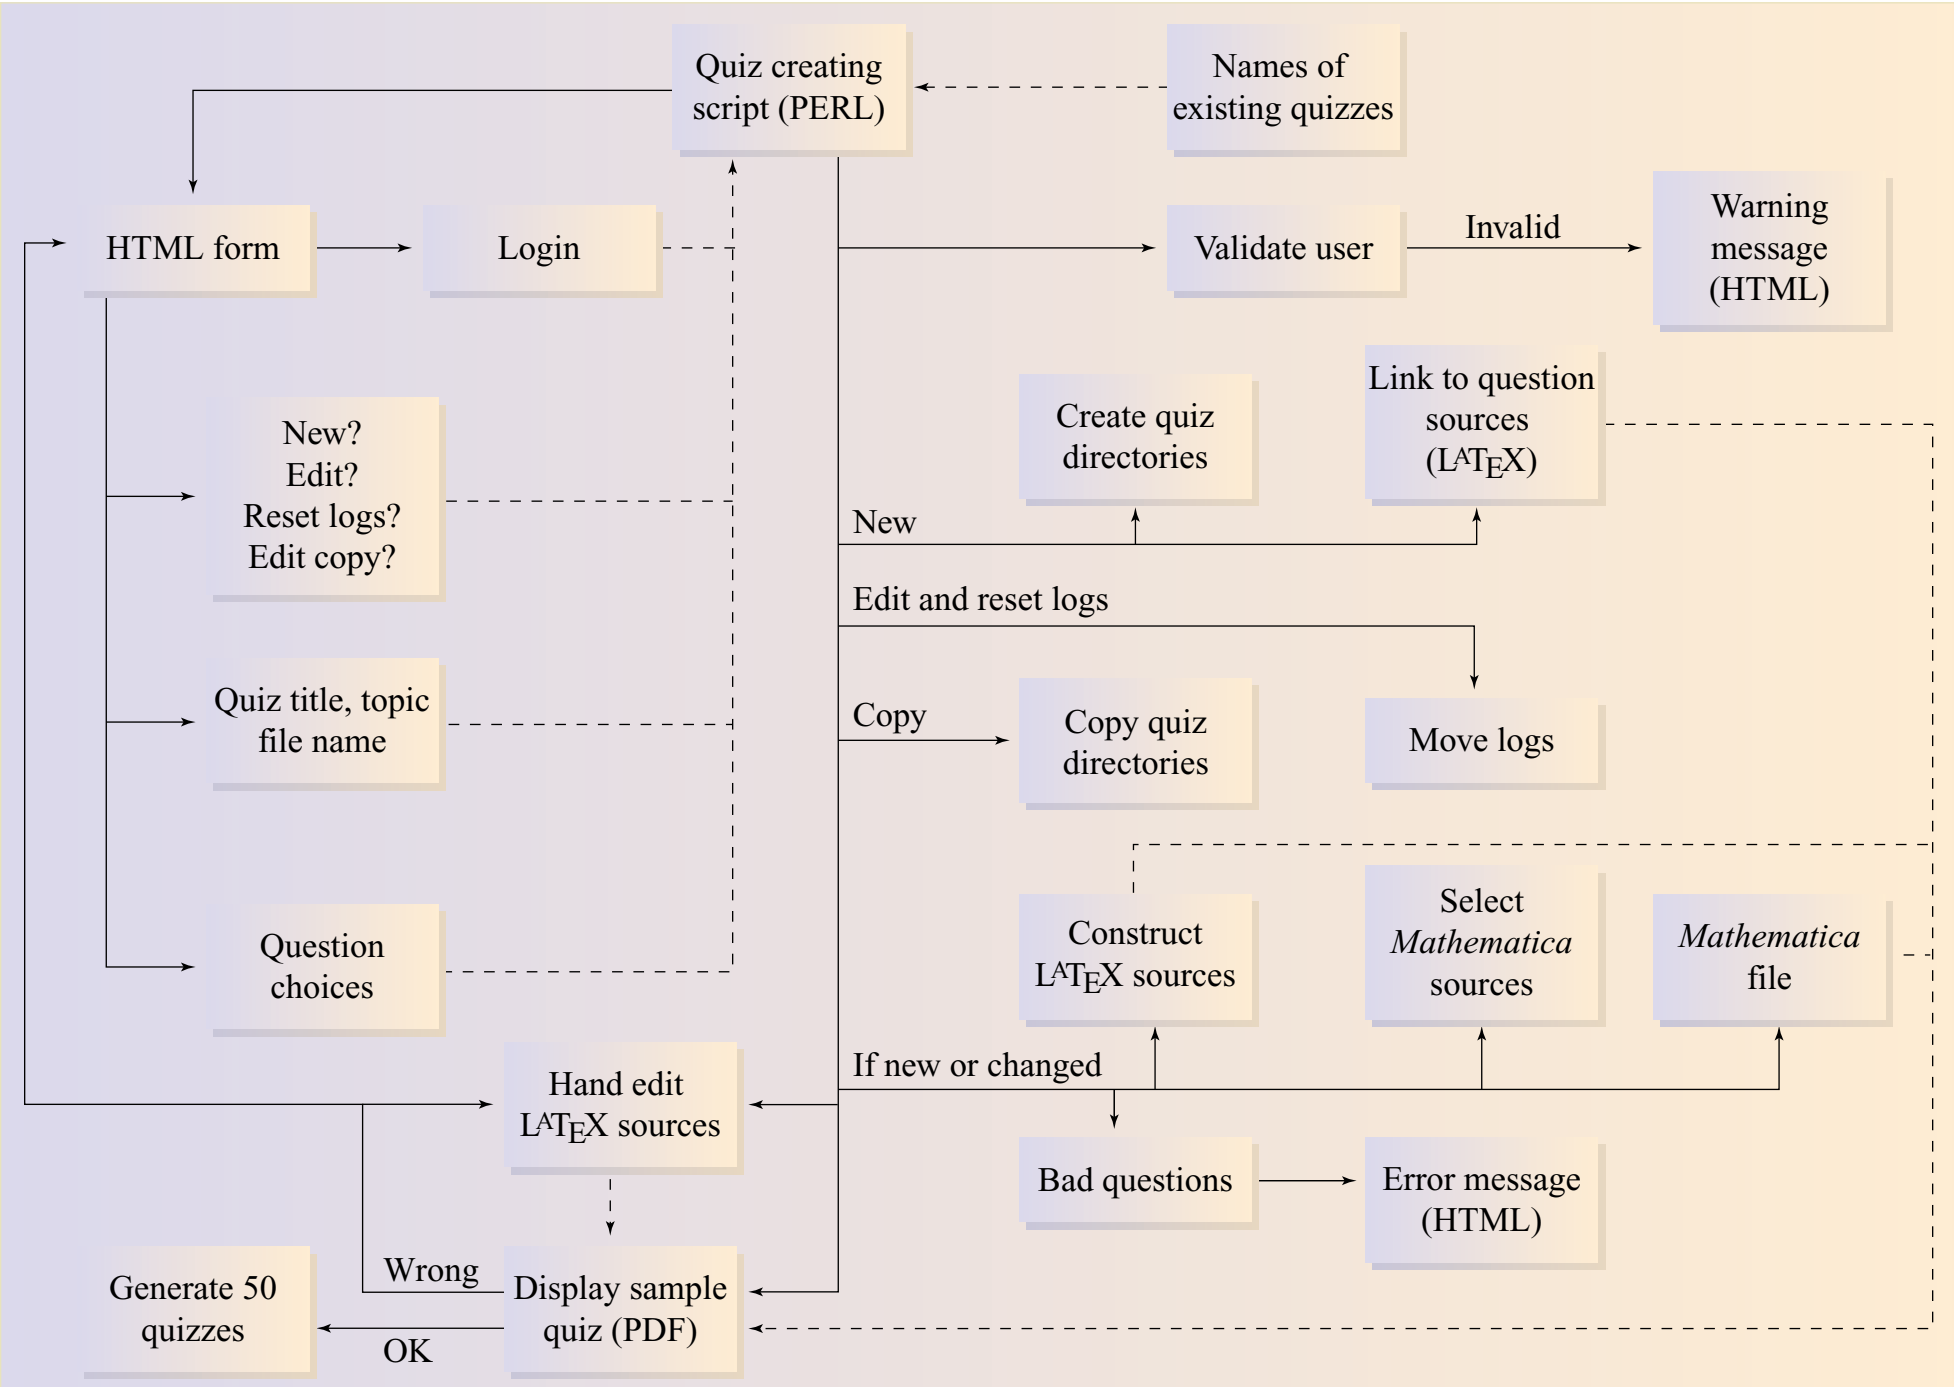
Quiz creating script (PERL)

Names of existing quizzes

HTML form

Login

Validate user

Invalid

Warning message (HTML)

New? Edit? Reset logs? Edit copy?

Create quiz directories

Link to question sources (LATEX)

New

Edit and reset logs

Quiz title, topic file name

Copy

Copy quiz directories

Move logs

Question choices

Construct LATEX sources

Select *Mathematica* sources

*Mathematica* file

Hand edit LATEX sources

If new or changed

Bad questions

Error message (HTML)

Generate 50 quizzes

Wrong

Display sample quiz (PDF)

OK